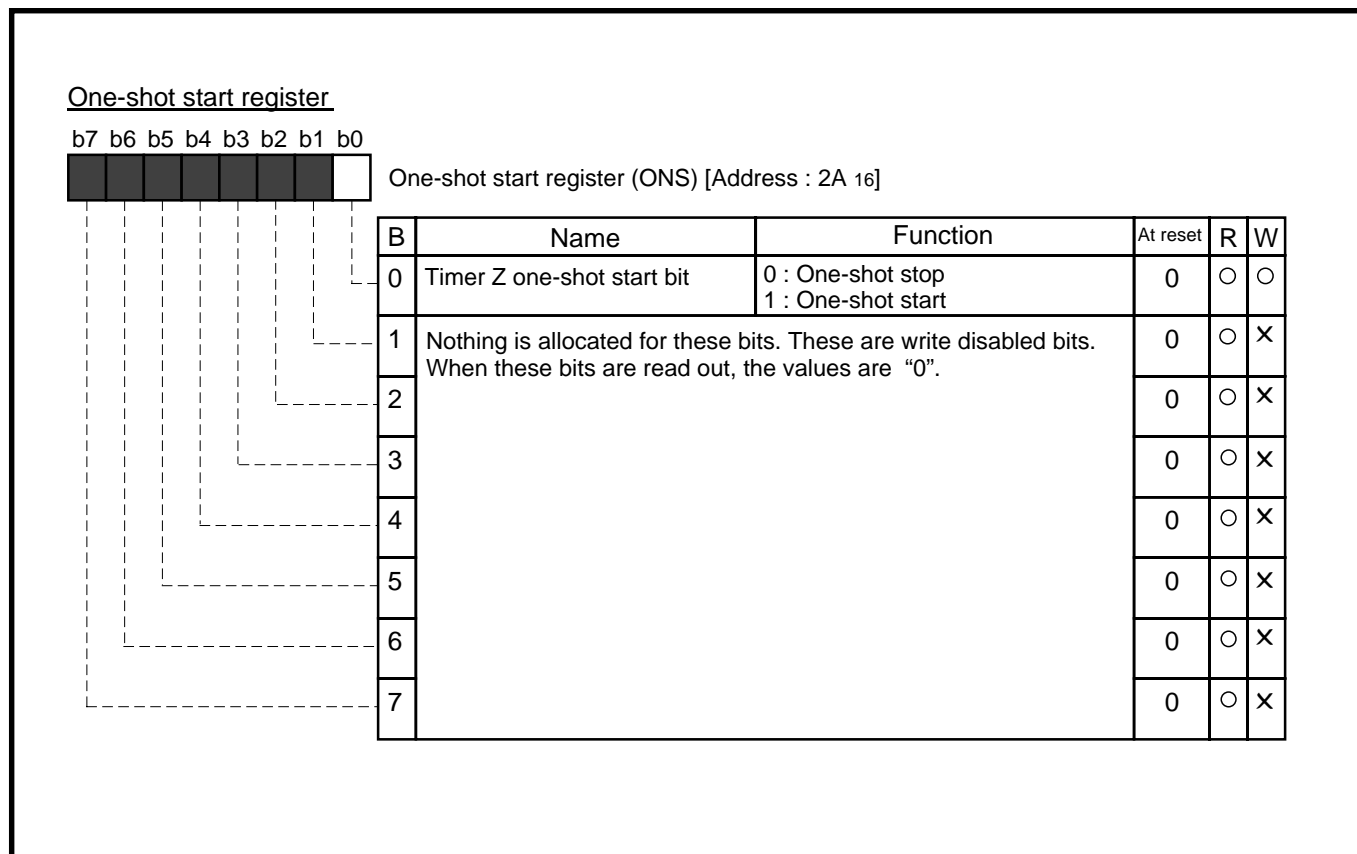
One-shot start register

b7 b6 b5 b4 b3 b2 b1 b0

One-shot start register (ONS) [Address : 2A $_{16}$]

| B | Name | Function | At reset | R | W |
|---|---|---|---|---|---|
| 0 | Timer Z one-shot start bit | 0 : One-shot stop<br>1 : One-shot start | 0 | ○ | ○ |
| 1 | Nothing is allocated for these bits. These are write disabled bits. When these bits are read out, the values are "0". | | 0 | ○ | × |
| 2 | | | 0 | ○ | × |
| 3 | | | 0 | ○ | × |
| 4 | | | 0 | ○ | × |
| 5 | | | 0 | ○ | × |
| 6 | | | 0 | ○ | × |
| 7 | | | 0 | ○ | × |